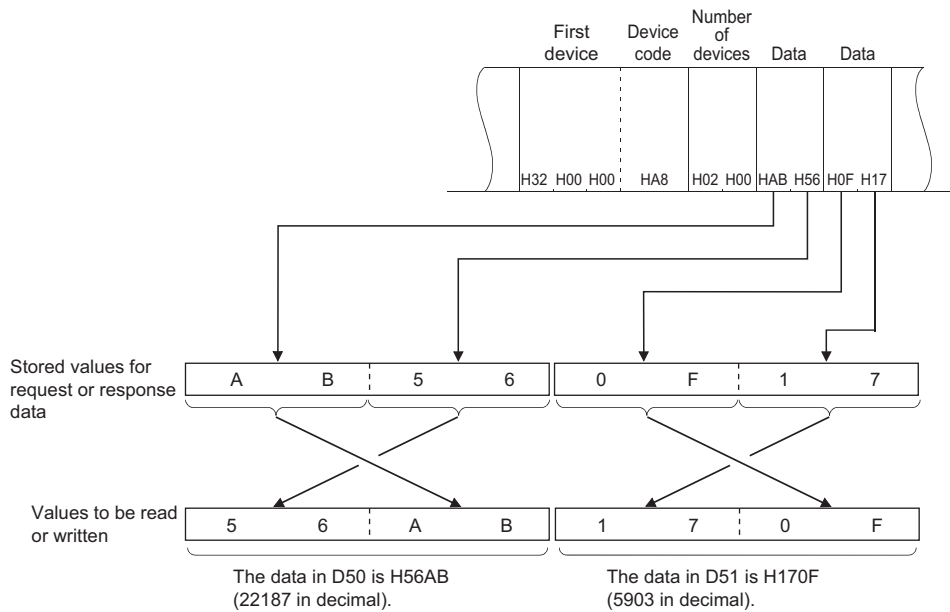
First device

Device code

Number of devices

Data

Data

H32 H00 H00 HA8 H02 H00 HAB H56 H0F H17

Stored values for request or response data

A B 5 6

0 F 1 7

Values to be read or written

5 6 A B

1 7 0 F

The data in D50 is H56AB (22187 in decimal).

The data in D51 is H170F (5903 in decimal).